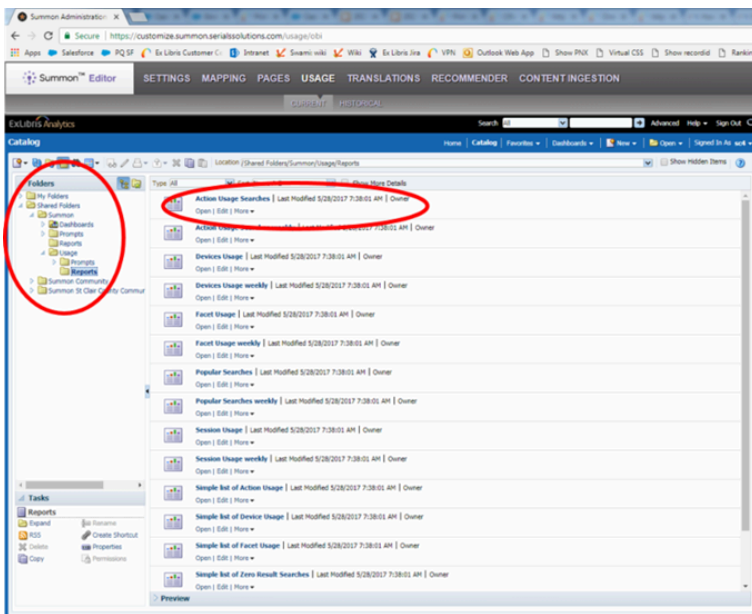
Summon Administration ×

Secure | https://customize.summon.serialssolutions.com/usage/obi

Apps Salesforce PQ SF Ex Libris Customer C Intranet Swami wiki Wiki Ex Libris Jira VPN Outlook Web App Show PNX Virtual CSS Show recordid Rankin

Summon Editor SETTINGS MAPPING PAGES USAGE TRANSLATIONS RECOMMENDER CONTENT INGESTION

CURRENT HISTORICAL

ExLibris Analytics Search All Advanced Help Sign Out

Catalog Home | Catalog | Favorites | Dashboards | New | Open | Signed In As

Location /Shared Folders/Summon/Usage/Reports Show Hidden Items

Folders
My Folders
Shared Folders
Summon
Dashboards
Prompts
Reports
Usage
Prompts
Reports
Summon Community
Summon St Clair County Commur

Type All Show More Details

Action Usage Searches | Last Modified 5/28/2017 7:38:01 AM | Owner
Open | Edit | More
Action Usage weekly | Last Modified 5/28/2017 7:38:01 AM | Owner
Open | Edit | More
Devices Usage | Last Modified 5/28/2017 7:38:01 AM | Owner
Open | Edit | More
Devices Usage weekly | Last Modified 5/28/2017 7:38:01 AM | Owner
Open | Edit | More
Facet Usage | Last Modified 5/28/2017 7:38:01 AM | Owner
Open | Edit | More
Facet Usage weekly | Last Modified 5/28/2017 7:38:01 AM | Owner
Open | Edit | More
Popular Searches | Last Modified 5/28/2017 7:38:01 AM | Owner
Open | Edit | More
Popular Searches weekly | Last Modified 5/28/2017 7:38:01 AM | Owner
Open | Edit | More
Session Usage | Last Modified 5/28/2017 7:38:01 AM | Owner
Open | Edit | More
Session Usage weekly | Last Modified 5/28/2017 7:38:01 AM | Owner
Open | Edit | More
Simple list of Action Usage | Last Modified 5/28/2017 7:38:01 AM | Owner
Open | Edit | More
Simple list of Device Usage | Last Modified 5/28/2017 7:38:01 AM | Owner
Open | Edit | More
Simple list of Facet Usage | Last Modified 5/28/2017 7:38:01 AM | Owner
Open | Edit | More
Simple list of Zero Result Searches | Last Modified 5/28/2017 7:38:01 AM | Owner
Open | Edit | More

Tasks
Reports
Expand Rename
RSS Create Shortcut
Delete Properties
Copy Permissions

Preview